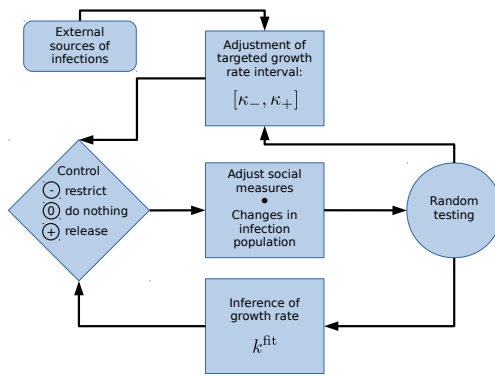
External sources of infections

Adjustment of targeted growth rate interval:

$[\kappa_-, \kappa_+]$

Control

- restrict

0 do nothing

+ release

Adjust social measures

•

Changes in infection population

Random testing

Inference of growth rate

$k^{\text{fit}}$